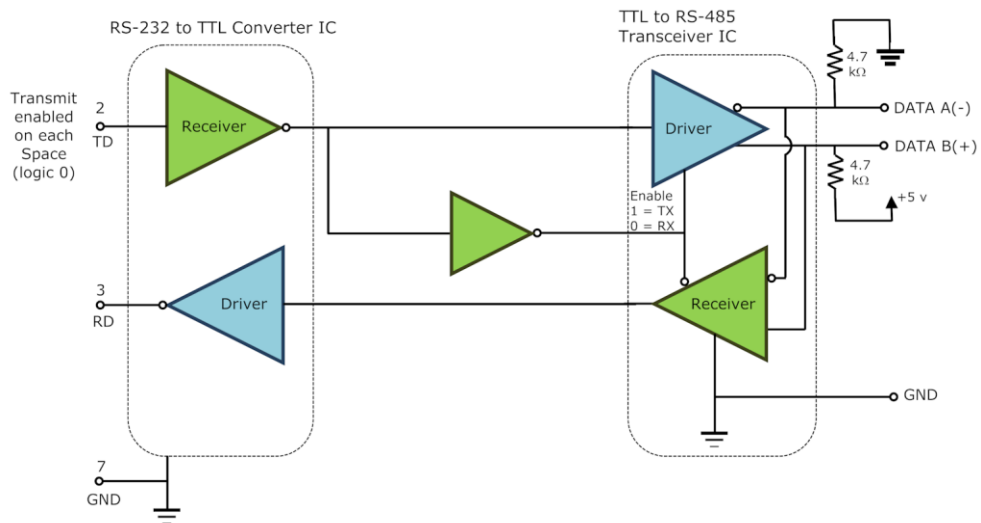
RS-232 to TTL Converter IC

TTL to RS-485 Transceiver IC

Transmit enabled on each Space (logic 0)

2
TD

Receiver

Driver

4.7 kΩ

DATA A(-)

DATA B(+)

4.7 kΩ

+5 v

Enable
1 = TX
0 = RX

3
RD

Driver

Receiver

GND

7
GND